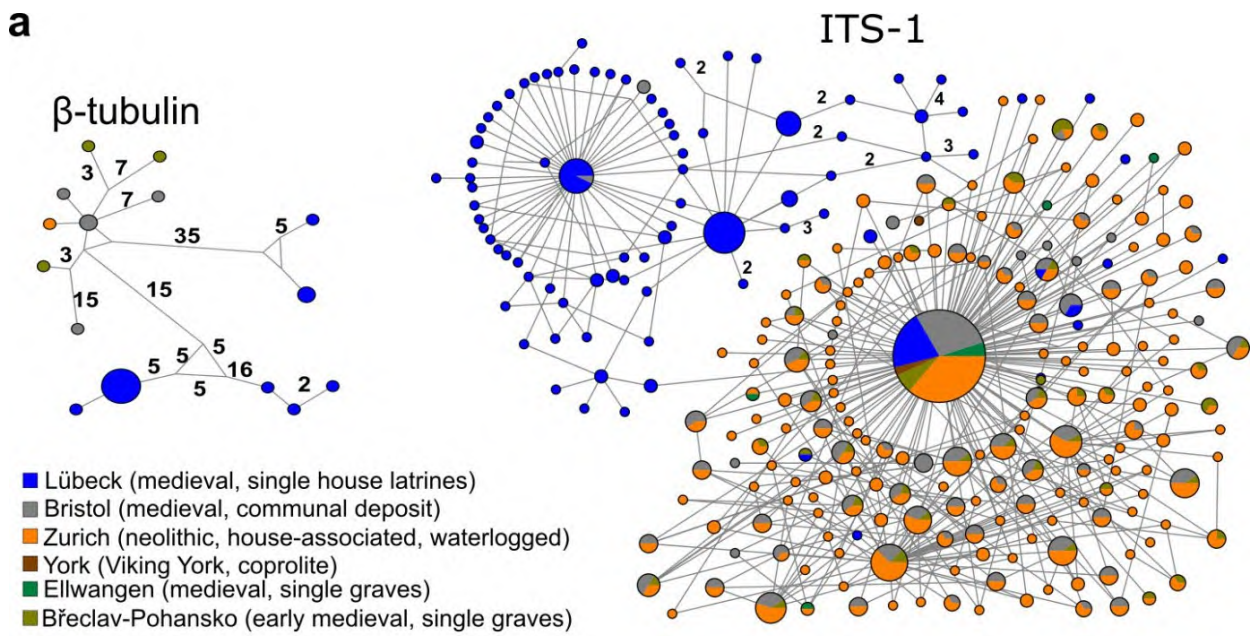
a

β-tubulin

3
7
7
35
5
3
15
15
5
5
5
16
5
2

ITS-1

2
2
4
2
3
2
3
2

Lübeck (medieval, single house latrines)
Bristol (medieval, communal deposit)
Zurich (neolithic, house-associated, waterlogged)
York (Viking York, coprolite)
Ellwangen (medieval, single graves)
Břeclav-Pohansko (early medieval, single graves)